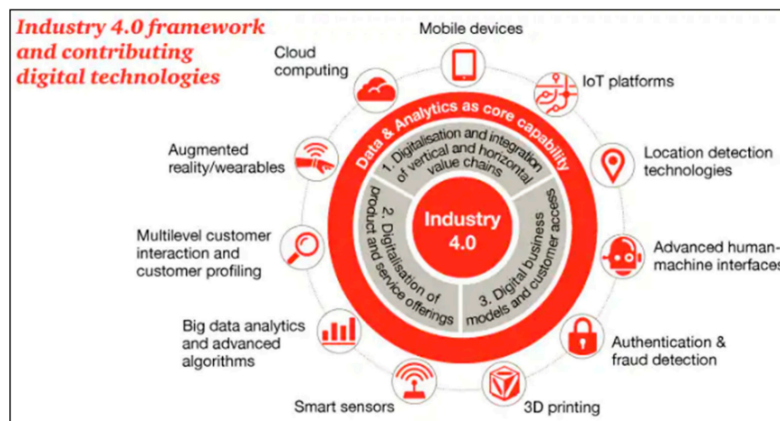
Industry 4.0 framework and contributing digital technologies

Mobile devices

Cloud computing

IoT platforms

Location detection technologies

Advanced human-machine interfaces

Authentication & fraud detection

3D printing

Smart sensors

Big data analytics and advanced algorithms

Multilevel customer interaction and customer profiling

Augmented reality/wearables

Data & Analytics as core capability

1. Digitalisation and integration of vertical and horizontal value chains

2. Digitalisation of product and service offerings

3. Digital business models and customer access

Industry 4.0